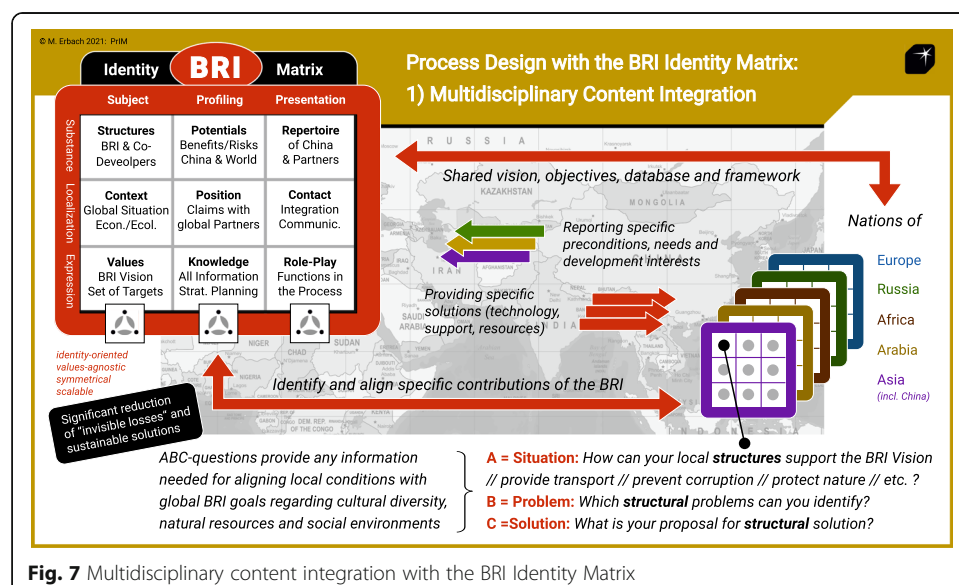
© M. Erbach 2021: PriM

Identity BRI Matrix

Process Design with the BRI Identity Matrix:
1) Multidisciplinary Content Integration

| | Subject | Profiling | Presentation |
|---|---|---|---|
| Substance | **Structures** BRI & Co-Deveolpers | **Potentials** Benefits/Risks China & World | **Repertoire** of China & Partners |
| Localization | **Context** Global Situation Econ./Ecol. | **Position** Claims with global Partners | **Contact** Integration Communic. |
| Expression | **Values** BRI Vision Set of Targets | **Knowledge** All Information Strat. Planning | **Role-Play** Functions in the Process |

identity-oriented
values-agnostic
symmetrical
scalable

Significant reduction of "invisible losses" and sustainable solutions

RUSSIA KAZAKHSTAN MONGOLIA IRAN AFGHANISTAN IRAQ SAUDI ARABIA INDIA NIGER CHAD SUDAN NIGERIA DEM. REP. OF THE CONGO INDONESIA

Shared vision, objectives, database and framework

Reporting specific preconditions, needs and development interests

Providing specific solutions (technology, support, resources)

Identify and align specific contributions of the BRI

Nations of
Europe
Russia
Africa
Arabia
Asia
(incl. China)

ABC-questions provide any information needed for aligning local conditions with global BRI goals regarding cultural diversity, natural resources and social environments

A = Situation: How can your local **structures** support the BRI Vision // provide transport // prevent corruption // protect nature // etc. ?
B = Problem: Which **structural** problems can you identify?
C =Solution: What is your proposal for **structural** solution?

Fig. 7 Multidisciplinary content integration with the BRI Identity Matrix